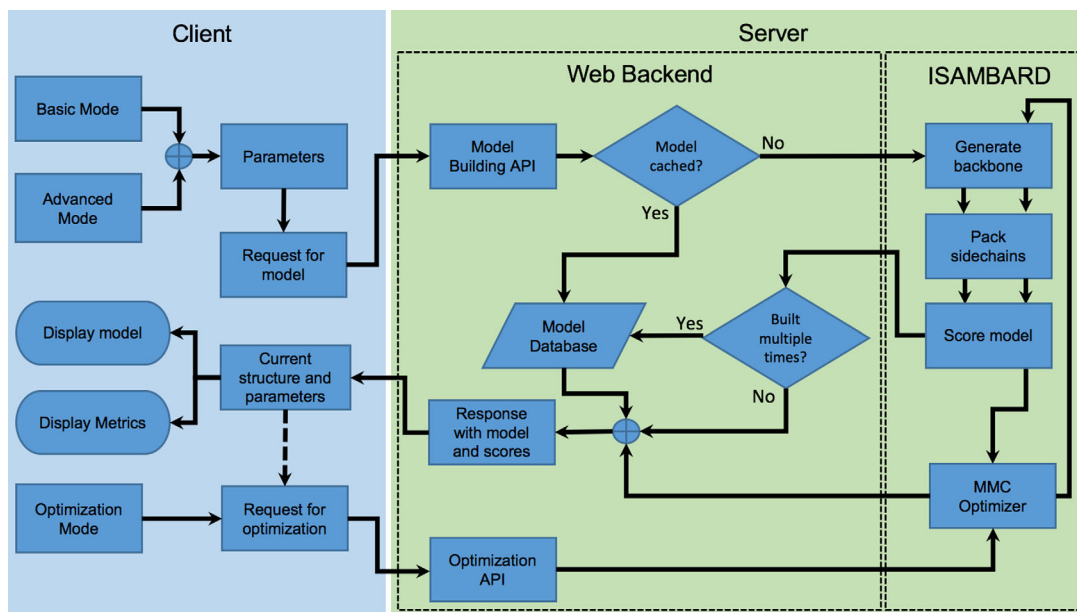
Client

Basic Mode

Advanced Mode

Parameters

Request for model

Display model

Display Metrics

Current structure and parameters

Optimization Mode

Request for optimization

Server

Web Backend

Model Building API

Model cached?

No

Yes

Model Database

Built multiple times?

Yes

No

Response with model and scores

Optimization API

ISAMBARD

Generate backbone

Pack sidechains

Score model

MMC Optimizer